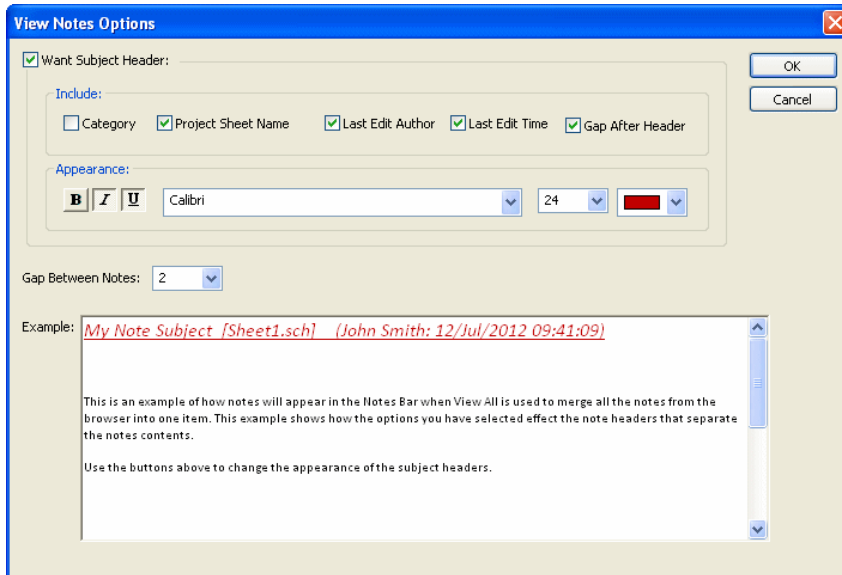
View Notes Options

Want Subject Header:

OK

Cancel

Include:

Category

Project Sheet Name

Last Edit Author

Last Edit Time

Gap After Header

Appearance:

B I U

Calibri

24

Gap Between Notes: 2

Example:

My Note Subject [Sheet1.sch] (John Smith: 12/Jul/2012 09:41:09)

This is an example of how notes will appear in the Notes Bar when View All is used to merge all the notes from the browser into one item. This example shows how the options you have selected effect the note headers that separate the notes contents.

Use the buttons above to change the appearance of the subject headers.